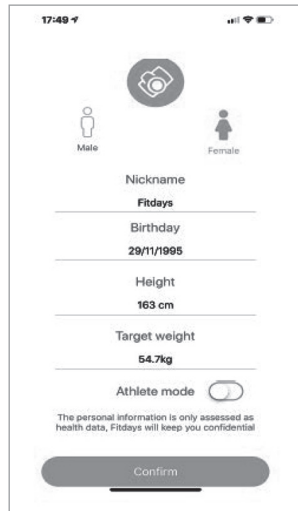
17:49

Male

Female

Nickname

Fitdays

Birthday

29/11/1995

Height

163 cm

Target weight

54.7kg

Athlete mode

The personal information is only assessed as health data, Fitdays will keep you confidential

Confirm